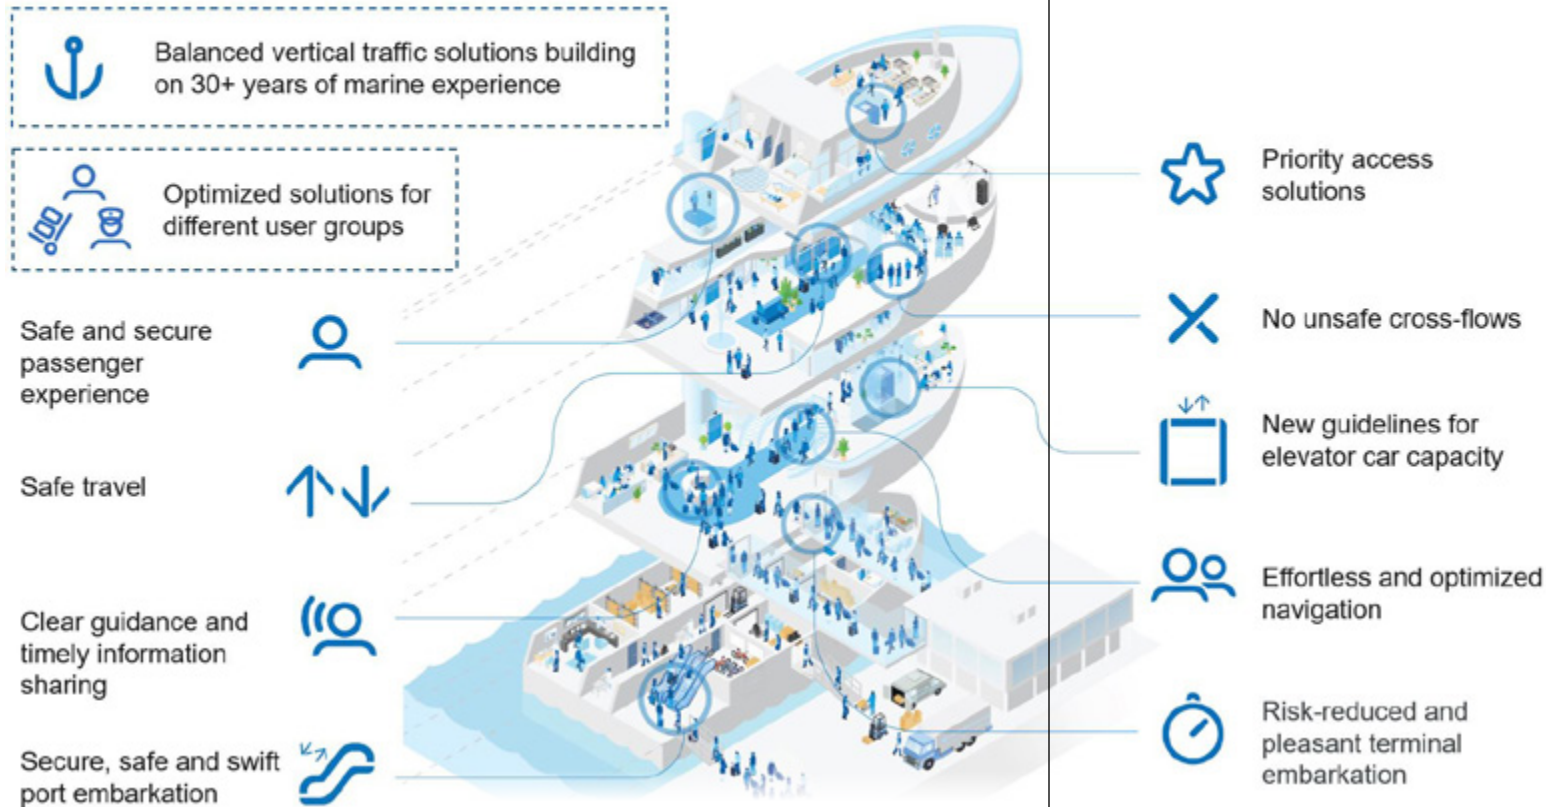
Balanced vertical traffic solutions building on 30+ years of marine experience

Optimized solutions for different user groups

Safe and secure passenger experience

Safe travel

Clear guidance and timely information sharing

Secure, safe and swift port embarkation

Priority access solutions

No unsafe cross-flows

New guidelines for elevator car capacity

Effortless and optimized navigation

Risk-reduced and pleasant terminal embarkation